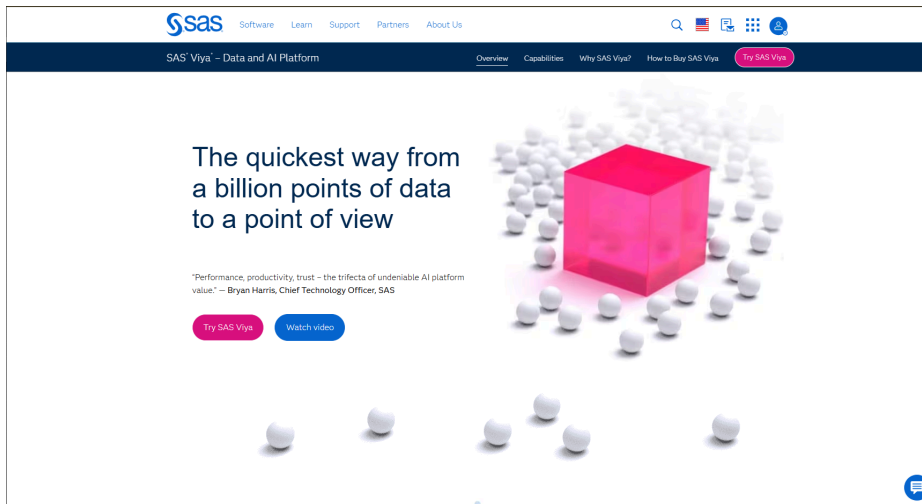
sas Software Learn Support Partners About Us

SAS® Viya® – Data and AI Platform Overview Capabilities Why SAS Viya? How to Buy SAS Viya Try SAS Viya

The quickest way from a billion points of data to a point of view

"Performance, productivity, trust – the trifecta of undeniable AI platform value." — Bryan Harris, Chief Technology Officer, SAS

Try SAS Viya Watch video